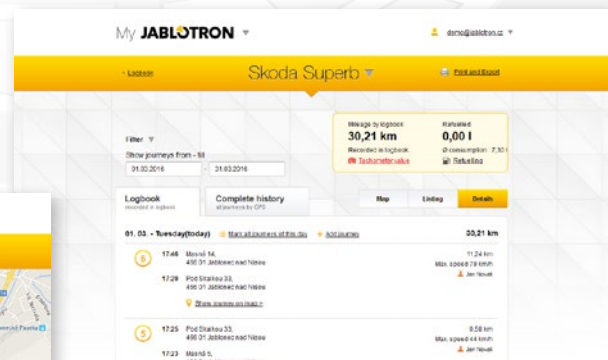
My JABLOTRON ▾

demo@jablotron.cz ▾

‹ Logbook

Skoda Superb ▾

Print and Export

Filter ▾
Show journeys from - till
01.03.2016 - 31.03.2016

Mileage by logbook
30,21 km
Recorded in logbook
Tachometer value

Refuelled
0,00 l
Ø consumption : 7,30 l
Refueling

Logbook
recorded in logbook

Complete history
all journeys by GPS

Map

Listing

Details

01. 03. - Tuesday(today)

Mark all journeys of this day

+ Add journey

30,21 km

17:46 Mosná 14,
466 01 Jablonec nad Nisou

11,24 km
Max. speed 79 km/h
Jan Novák

17:29 Pod Skalkou 33,
466 01 Jablonec nad Nisou

Show journey on map »

17:25 Pod Skalkou 33,
466 01 Jablonec nad Nisou

8,58 km
Max. speed 44 km/h
Jan Novák

17:23 Mosná 5,
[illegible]